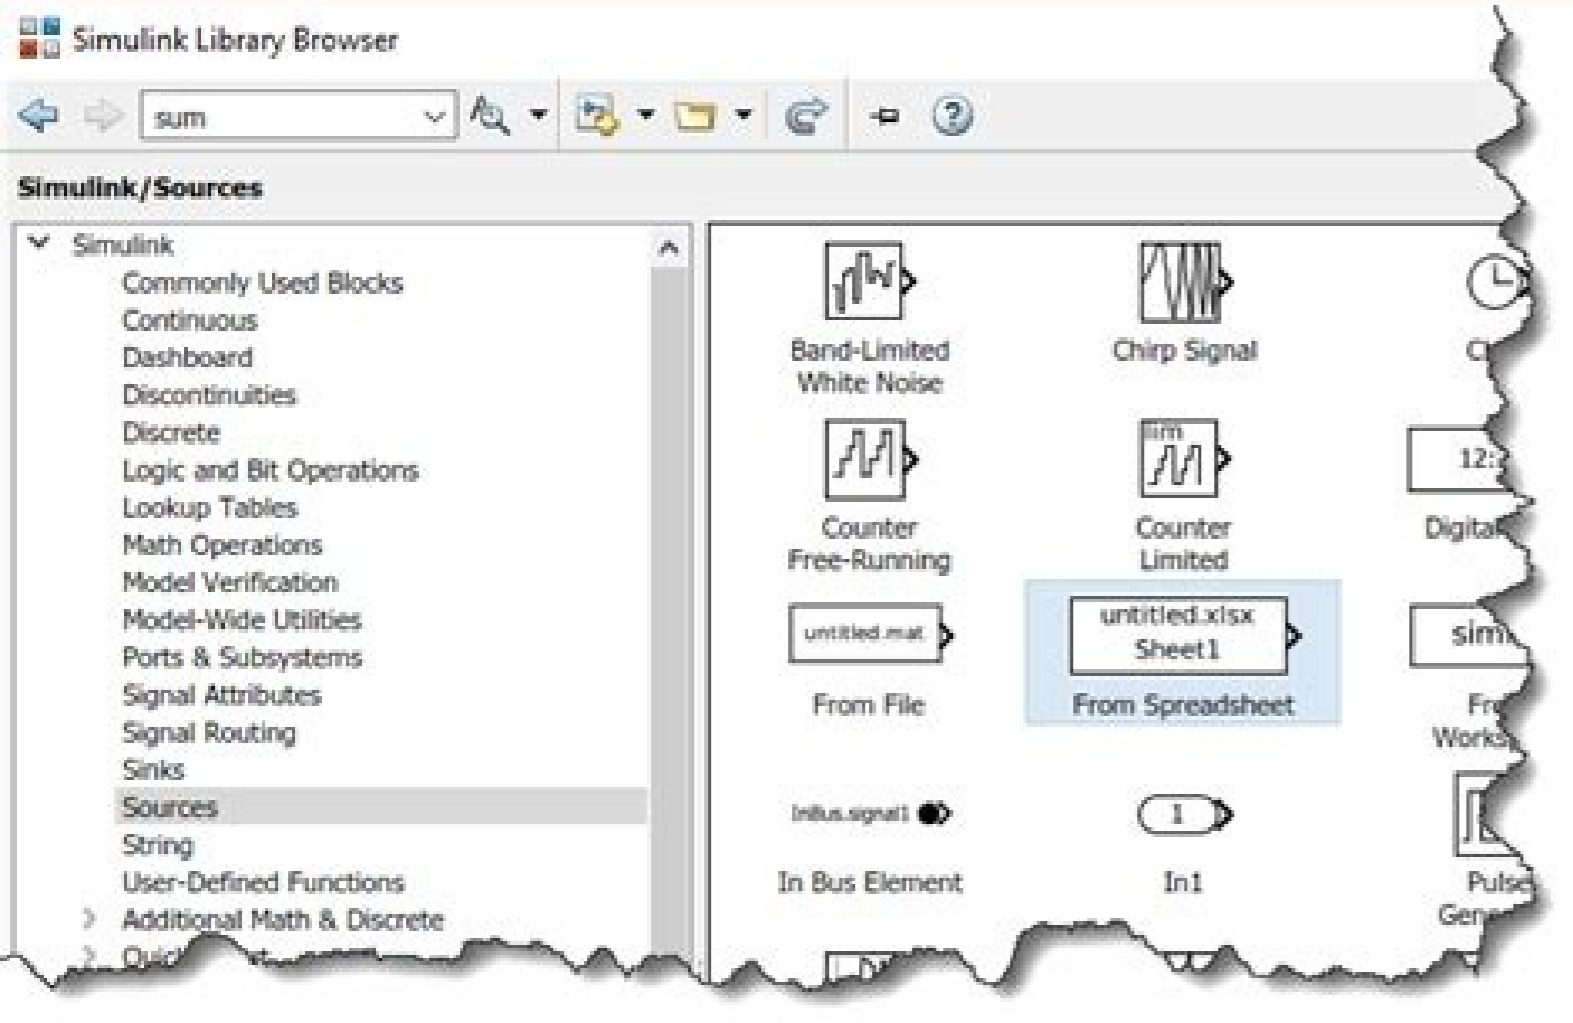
Simulink Library Browser

sum

Simulink/Sources

Simulink
Commonly Used Blocks
Continuous
Dashboard
Discontinuities
Discrete
Logic and Bit Operations
Lookup Tables
Math Operations
Model Verification
Model-Wide Utilities
Ports & Subsystems
Signal Attributes
Signal Routing
Sinks
Sources
String
User-Defined Functions
Additional Math & Discrete
Quic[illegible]

Band-Limited White Noise

Chirp Signal

C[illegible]

Counter Free-Running

lim

Counter Limited

12:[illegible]

Digita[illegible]

untitled.mat

From File

untitled.xlsx Sheet1

From Spreadsheet

sim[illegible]

Fr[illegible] Works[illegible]

InBus.signal1

In Bus Element

1

In1

Pulse Gen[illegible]